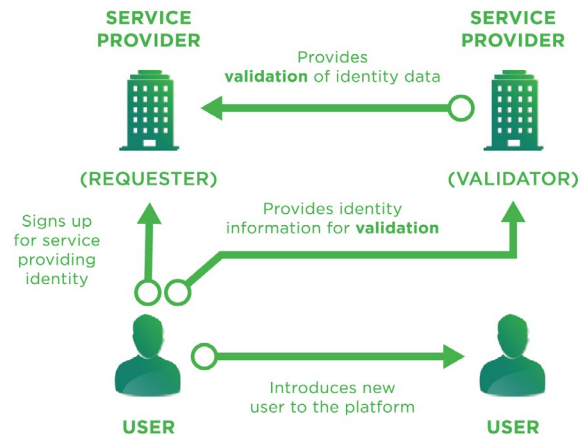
SERVICE PROVIDER

SERVICE PROVIDER

Provides validation of identity data

(REQUESTER)

(VALIDATOR)

Signs up for service providing identity

Provides identity information for validation

Introduces new user to the platform

USER

USER